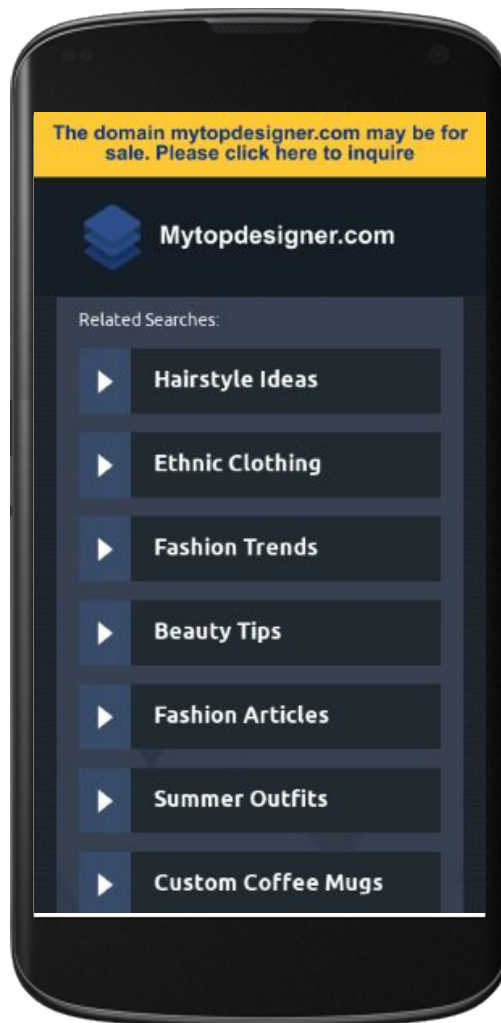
The domain mytopdesigner.com may be for sale. Please click here to inquire

Mytopdesigner.com

Related Searches:

Hairstyle Ideas

Ethnic Clothing

Fashion Trends

Beauty Tips

Fashion Articles

Summer Outfits

Custom Coffee Mugs